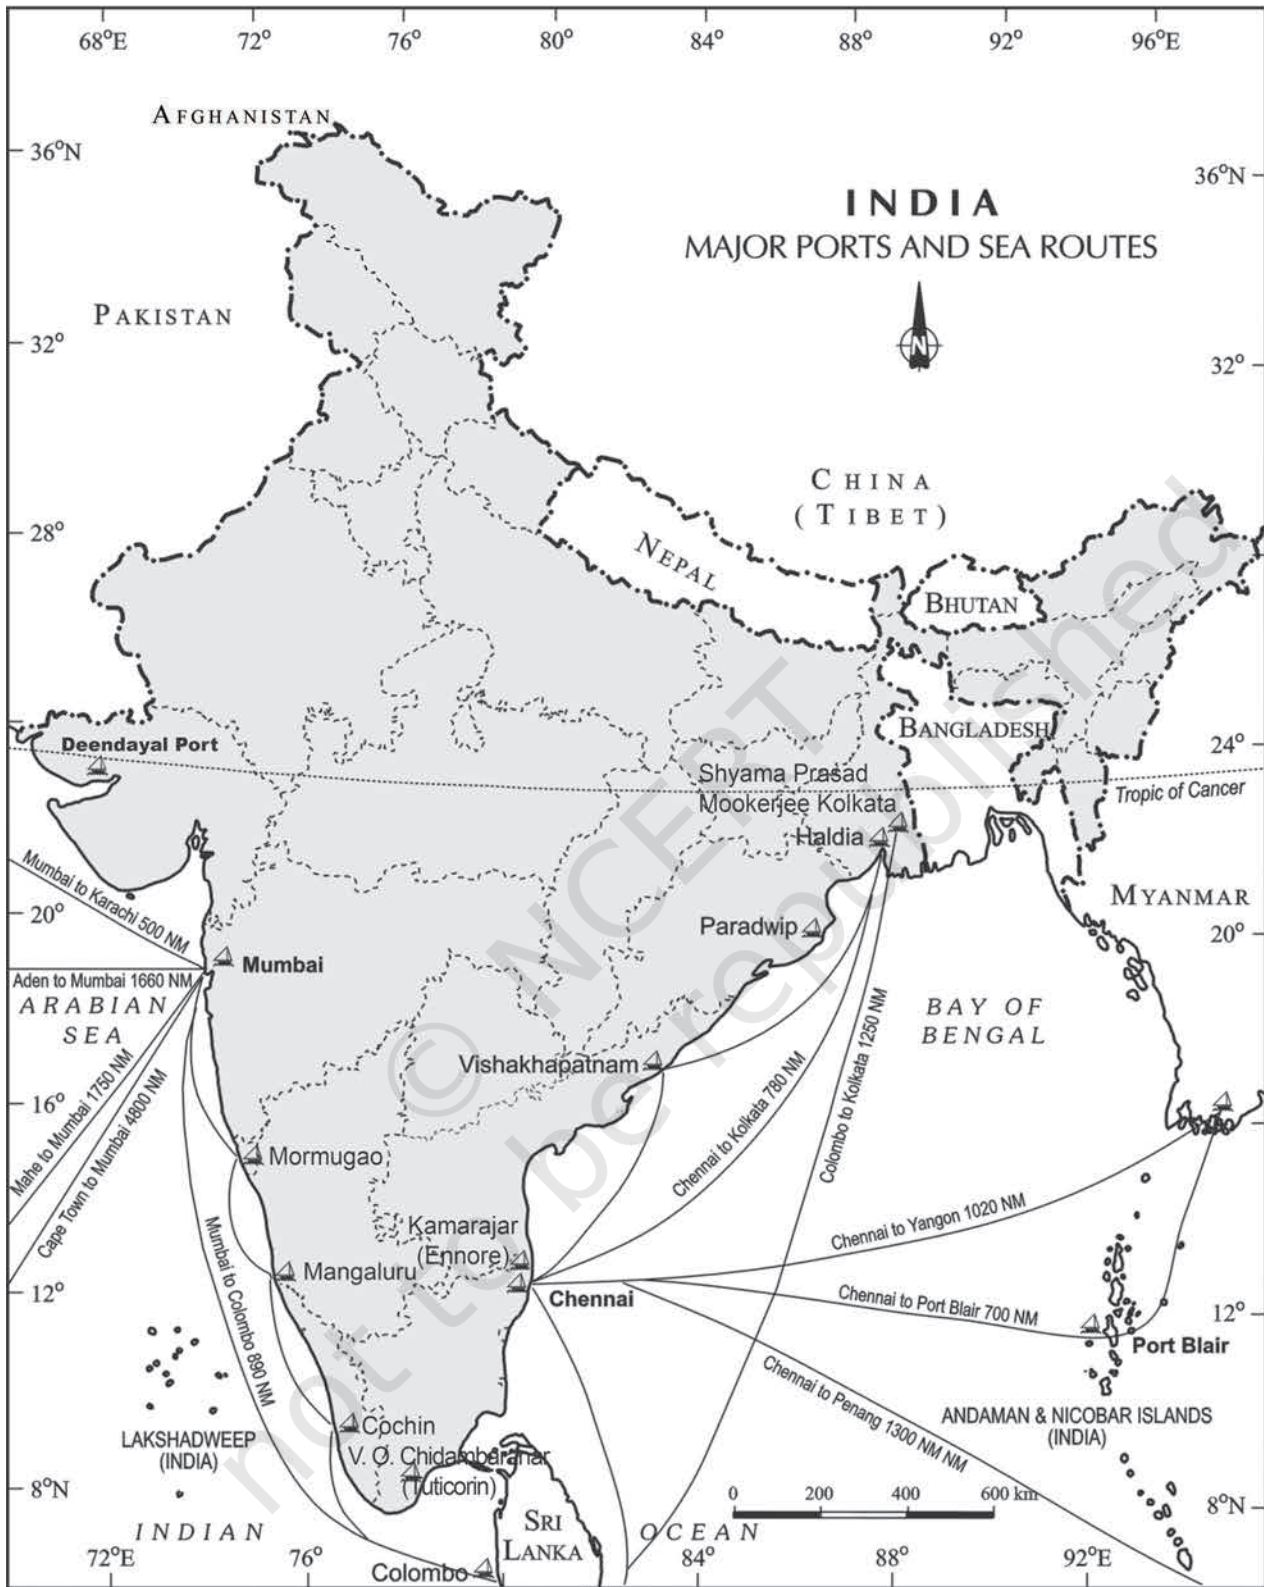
68°E 72° 76° 80° 84° 88° 92° 96°E

INDIA
MAJOR PORTS AND SEA ROUTES

N

AFGHANISTAN

36°N 36°N

PAKISTAN

32° 32°

CHINA
(TIBET)

28°

NEPAL

BHUTAN

BANGLADESH

24°

Deendayal Port

Shyama Prasad Mookerjee Kolkata

Haldia

Tropic of Cancer

MYANMAR

Mumbai to Karachi 500 NM

20° 20°

Paradwip

Mumbai

Aden to Mumbai 1660 NM

ARABIAN SEA

BAY OF BENGAL

Colombo to Kolkata 1250 NM

Vishakhapatnam

16°

Mahe to Mumbai 1750 NM

Cape Town to Mumbai 4800 NM

Chennai to Kolkata 780 NM

Mormugao

Kamarajar (Ennore)

Chennai to Yangon 1020 NM

Mumbai to Colombo 890 NM

Mangaluru

12° 12°

Chennai

Chennai to Port Blair 700 NM

Port Blair

Chennai to Penang 1300 NM NM

Cochin

LAKSHADWEEP (INDIA)

ANDAMAN & NICOBAR ISLANDS (INDIA)

V. O. Chidambaranar (Tuticorin)

8°N 8°N

0 200 400 600 km

INDIAN

SRI LANKA

OCEAN

72°E 76° 84° 88° 92°E

Colombo

© NCERT not to be republished